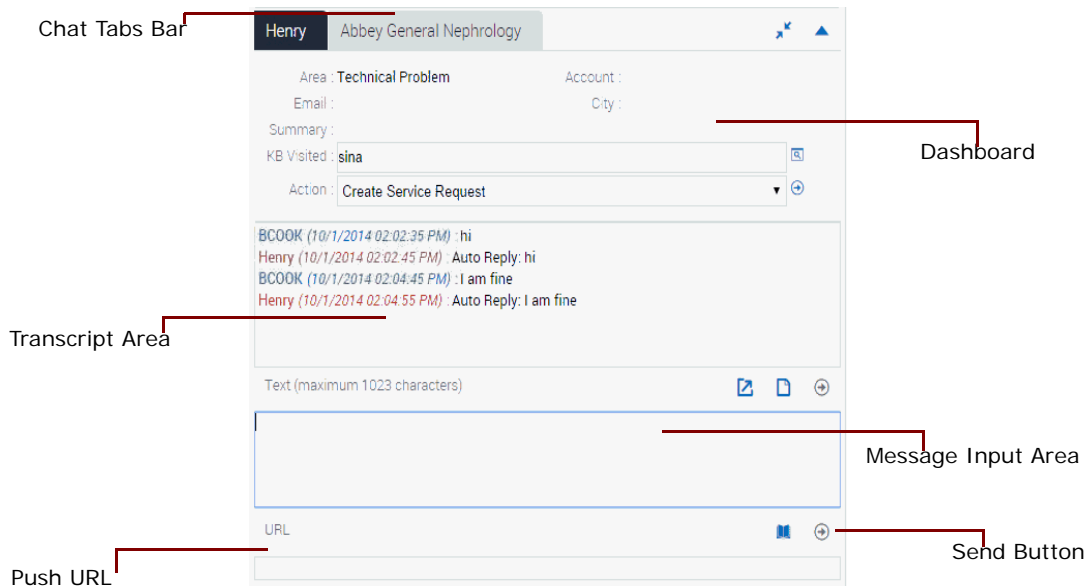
Chat Tabs Bar

Henry

Abbey General Nephrology

Area : Technical Problem

Account :

Email :

City :

Summary :

KB Visited : sina

Action : Create Service Request

Dashboard

BCOOK (10/1/2014 02:02:35 PM) : hi
Henry (10/1/2014 02:02:45 PM) : Auto Reply: hi
BCOOK (10/1/2014 02:04:45 PM) : I am fine
Henry (10/1/2014 02:04:55 PM) : Auto Reply: I am fine

Transcript Area

Text (maximum 1023 characters)

Message Input Area

URL

Send Button

Push URL